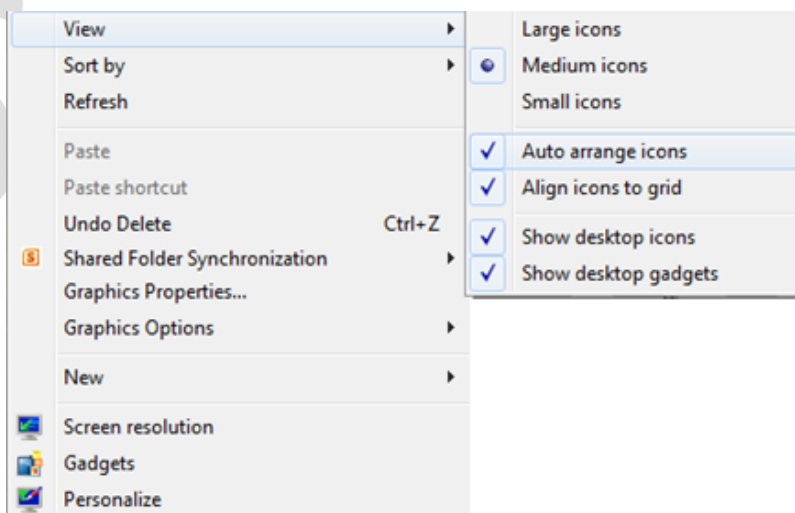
View
Sort by
Refresh
Paste
Paste shortcut
Undo Delete Ctrl+Z
Shared Folder Synchronization
Graphics Properties...
Graphics Options
New
Screen resolution
Gadgets
Personalize

Large icons
Medium icons
Small icons
✓ Auto arrange icons
✓ Align icons to grid
✓ Show desktop icons
✓ Show desktop gadgets